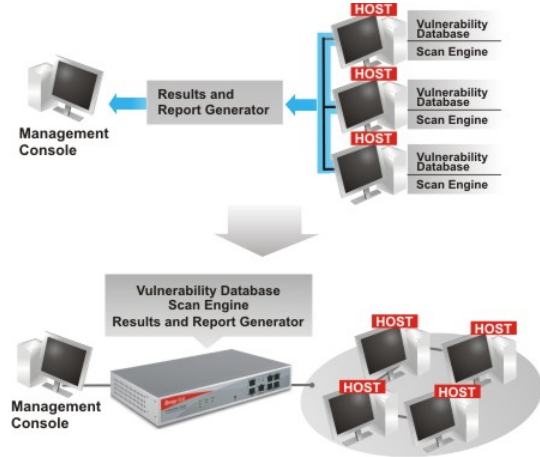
HOST
Vulnerability Database
Scan Engine
HOST
Vulnerability Database
Scan Engine
HOST
Vulnerability Database
Scan Engine

Results and Report Generator

Management Console

Vulnerability Database
Scan Engine
Results and Report Generator

Management Console

HOST
HOST
HOST
HOST